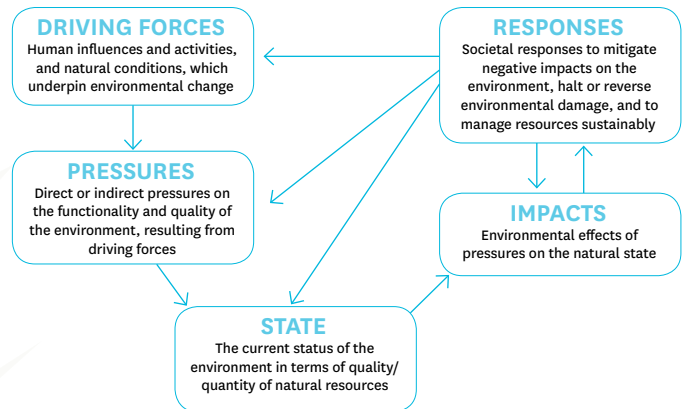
DRIVING FORCES
Human influences and activities, and natural conditions, which underpin environmental change

RESPONSES
Societal responses to mitigate negative impacts on the environment, halt or reverse environmental damage, and to manage resources sustainably

PRESSURES
Direct or indirect pressures on the functionality and quality of the environment, resulting from driving forces

IMPACTS
Environmental effects of pressures on the natural state

STATE
The current status of the environment in terms of quality/ quantity of natural resources